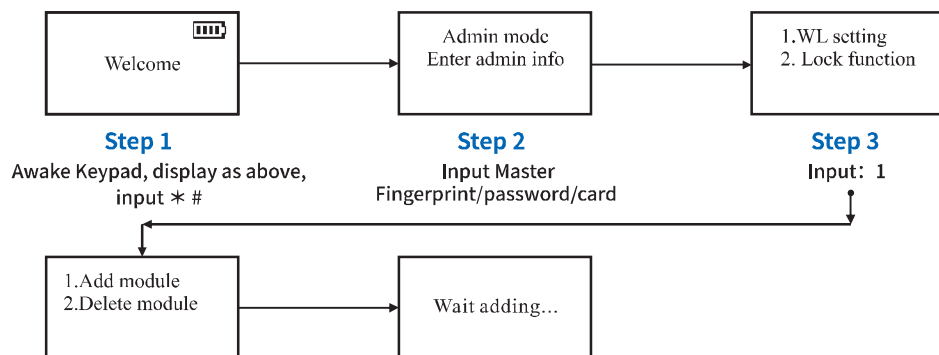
Welcome

Admin mode
Enter admin info

1.WL setting
2. Lock function

Step 1
Awake Keypad, display as above, input ∗ #

Step 2
Input Master Fingerprint/password/card

Step 3
Input: 1

1.Add module
2.Delete module

Wait adding...